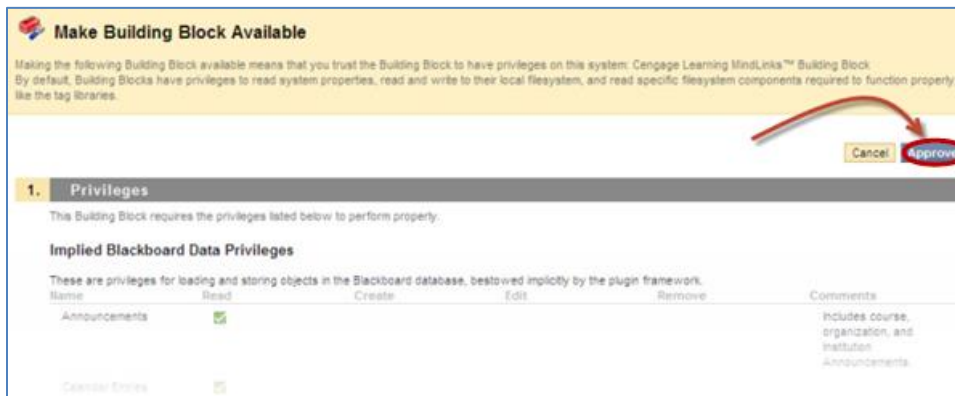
Make Building Block Available

Making the following Building Block available means that you trust the Building Block to have privileges on this system: Cengage Learning MindLinks™ Building Block
By default, Building Blocks have privileges to read system properties, read and write to their local filesystem, and read specific filesystem components required to function properly like the tag libraries.

Cancel Approve

1. Privileges

This Building Block requires the privileges listed below to perform properly.

Implied Blackboard Data Privileges

These are privileges for loading and storing objects in the Blackboard database, bestowed implicitly by the plugin framework.

| Name | Read | Create | Edit | Remove | Comments |
|---|---|---|---|---|---|
| Announcements | ✓ | | | | Includes course, organization, and institution Announcements. |
| Calendar Entries | ✓ | | | | |